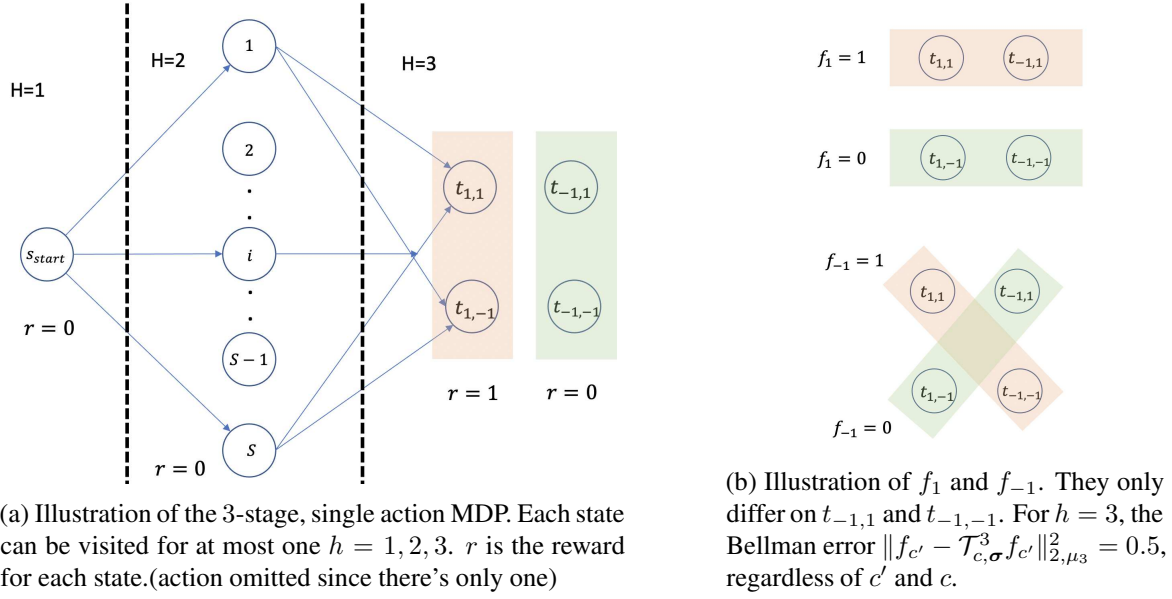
H=1

H=2

H=3

1

2

.

.

$s_{start}$

$i$

.

.

$S-1$

$S$

$r = 0$

$r = 0$

$t_{1,1}$

$t_{1,-1}$

$t_{-1,1}$

$t_{-1,-1}$

$r = 1$

$r = 0$

(a) Illustration of the 3-stage, single action MDP. Each state can be visited for at most one $h = 1, 2, 3$. $r$ is the reward for each state.(action omitted since there's only one)

$f_1 = 1$

$t_{1,1}$

$t_{-1,1}$

$f_1 = 0$

$t_{1,-1}$

$t_{-1,-1}$

$f_{-1} = 1$

$t_{1,1}$

$t_{-1,1}$

$t_{1,-1}$

$t_{-1,-1}$

$f_{-1} = 0$

(b) Illustration of $f_1$ and $f_{-1}$. They only differ on $t_{-1,1}$ and $t_{-1,-1}$. For $h = 3$, the Bellman error $\|f_{c'} - \mathcal{T}^3_{c,\boldsymbol{\sigma}} f_{c'}\|^2_{2,\mu_3} = 0.5$, regardless of $c'$ and $c$.